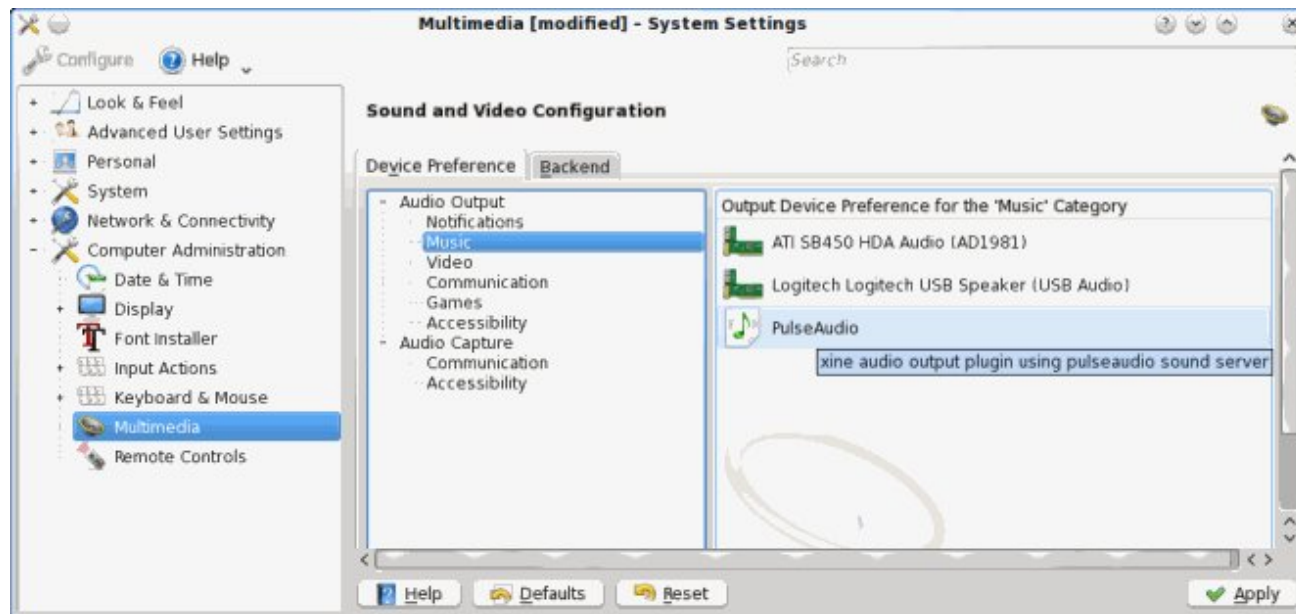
Multimedia [modified] - System Settings

Configure Help

Search

- Look & Feel
- Advanced User Settings
- Personal
- System
- Network & Connectivity
- Computer Administration
Date & Time
Display
Font Installer
Input Actions
Keyboard & Mouse
Multimedia
Remote Controls

Sound and Video Configuration

Device Preference | Backend

- Audio Output
Notifications
Music
Video
Communication
Games
Accessibility
- Audio Capture
Communication
Accessibility

Output Device Preference for the 'Music' Category

ATI SB450 HDA Audio (AD1981)

Logitech Logitech USB Speaker (USB Audio)

PulseAudio

xine audio output plugin using pulseaudio sound server

Help | Defaults | Reset | Apply